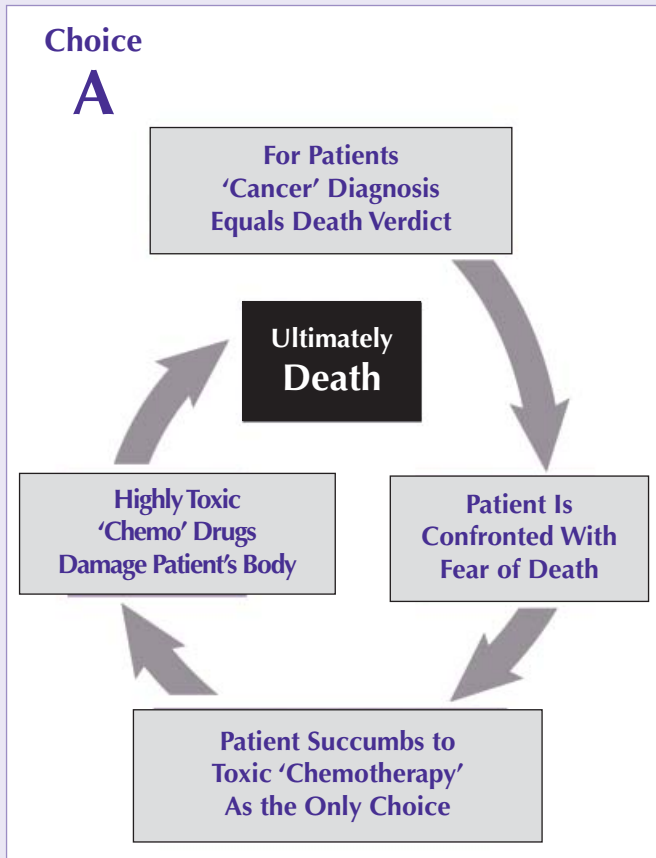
Choice
A

For Patients
'Cancer' Diagnosis
Equals Death Verdict

Ultimately
Death

Patient Is
Confronted With
Fear of Death

Patient Succumbs to
Toxic 'Chemotherapy'
As the Only Choice

Highly Toxic
'Chemo' Drugs
Damage Patient's Body